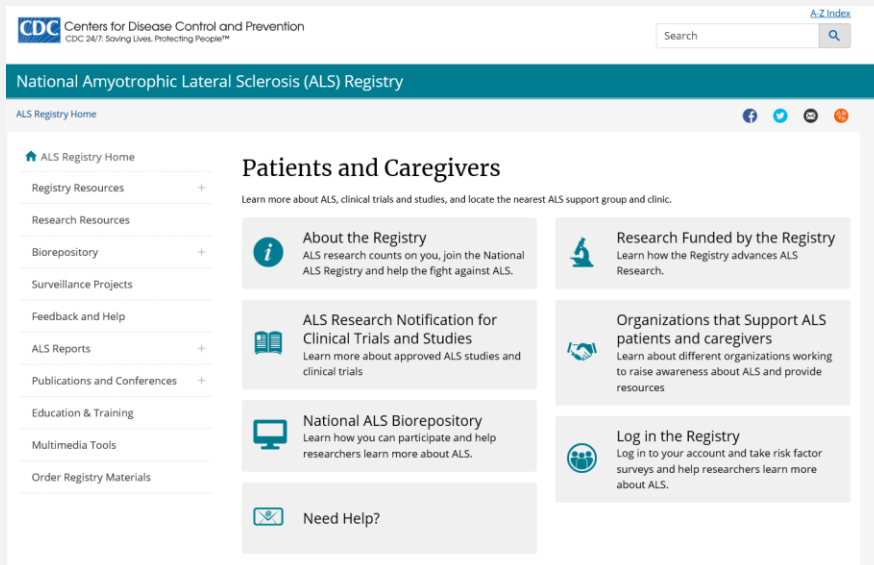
CDC Centers for Disease Control and Prevention
CDC 24/7: Saving Lives, Protecting People™

A-Z Index

Search

National Amyotrophic Lateral Sclerosis (ALS) Registry

ALS Registry Home

ALS Registry Home
Registry Resources +
Research Resources
Biorepository +
Surveillance Projects
Feedback and Help
ALS Reports +
Publications and Conferences +
Education & Training
Multimedia Tools
Order Registry Materials

Patients and Caregivers

Learn more about ALS, clinical trials and studies, and locate the nearest ALS support group and clinic.

About the Registry
ALS research counts on you, join the National ALS Registry and help the fight against ALS.

Research Funded by the Registry
Learn how the Registry advances ALS Research.

ALS Research Notification for Clinical Trials and Studies
Learn more about approved ALS studies and clinical trials

Organizations that Support ALS patients and caregivers
Learn about different organizations working to raise awareness about ALS and provide resources

National ALS Biorepository
Learn how you can participate and help researchers learn more about ALS.

Log in the Registry
Log in to your account and take risk factor surveys and help researchers learn more about ALS.

Need Help?